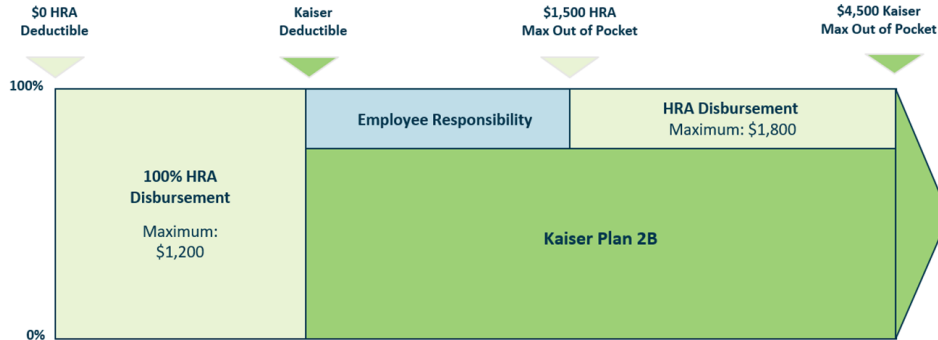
$0 HRA Deductible

Kaiser Deductible

$1,500 HRA Max Out of Pocket

$4,500 Kaiser Max Out of Pocket

100%

0%

100% HRA Disbursement

Maximum: $1,200

Employee Responsibility

HRA Disbursement

Maximum: $1,800

Kaiser Plan 2B